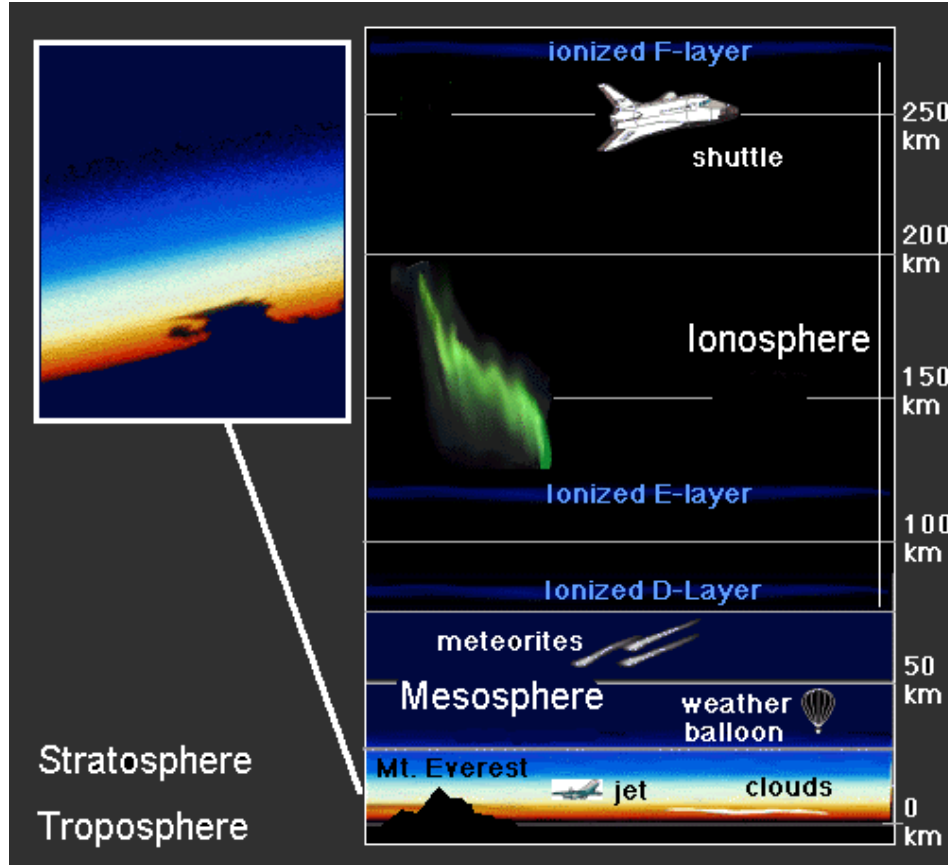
Ionized F-layer

250 km

shuttle

200 km

Ionosphere

150 km

Ionized E-layer

100 km

Ionized D-Layer

meteorites

50 km

Mesosphere

weather balloon

Stratosphere

Troposphere

Mt. Everest

jet

clouds

0 km